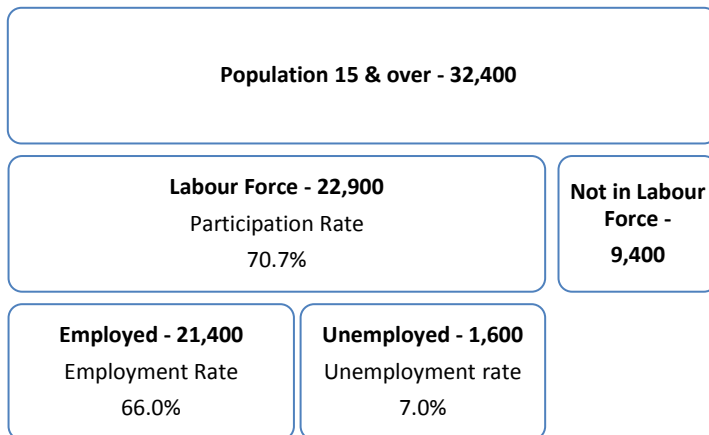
**Population 15 & over - 32,400**

**Labour Force - 22,900**
Participation Rate
70.7%

**Not in Labour Force - 9,400**

**Employed - 21,400**
Employment Rate
66.0%

**Unemployed - 1,600**
Unemployment rate
7.0%